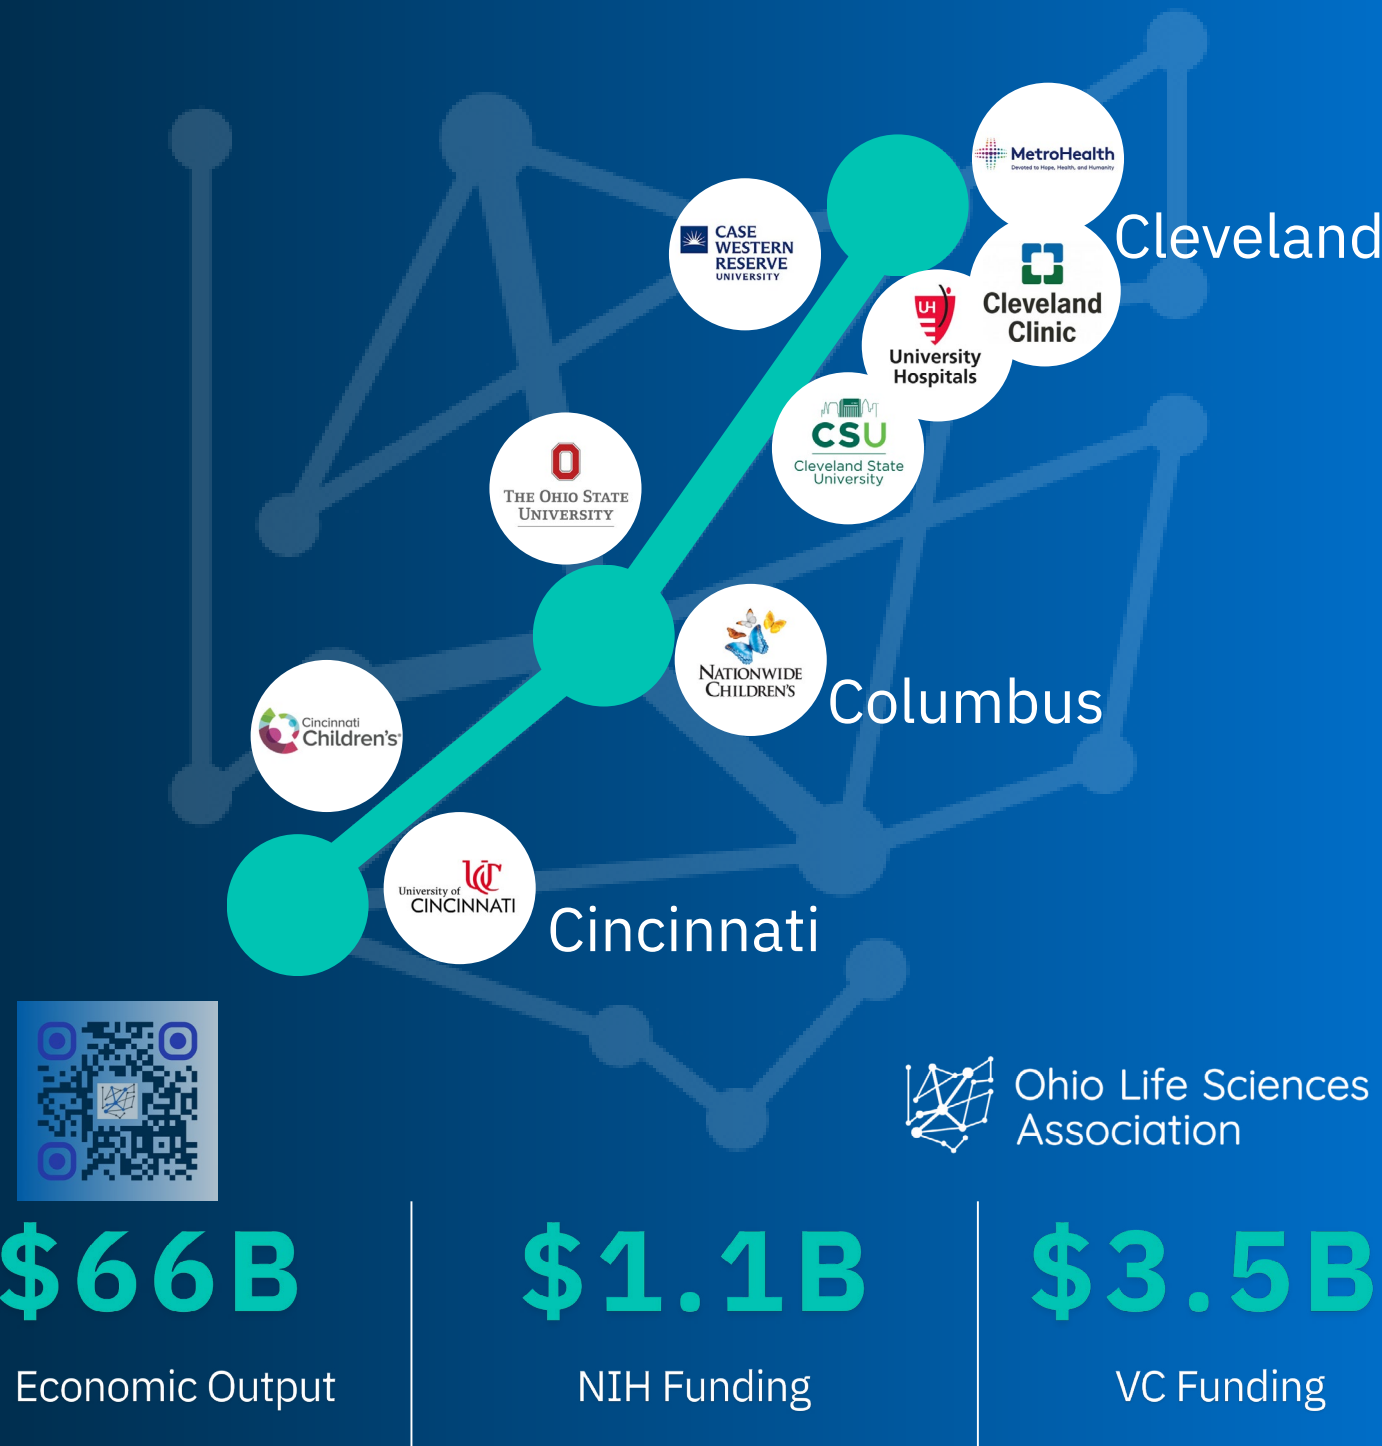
MetroHealth
Devoted to Hope, Health, and Humanity

Cleveland

CASE WESTERN RESERVE UNIVERSITY

Cleveland Clinic

UH
University Hospitals

CSU
Cleveland State University

THE OHIO STATE UNIVERSITY

NATIONWIDE CHILDREN'S

Columbus

Cincinnati Children's

University of CINCINNATI

Cincinnati

Ohio Life Sciences Association

$66B
Economic Output

$1.1B
NIH Funding

$3.5B
VC Funding